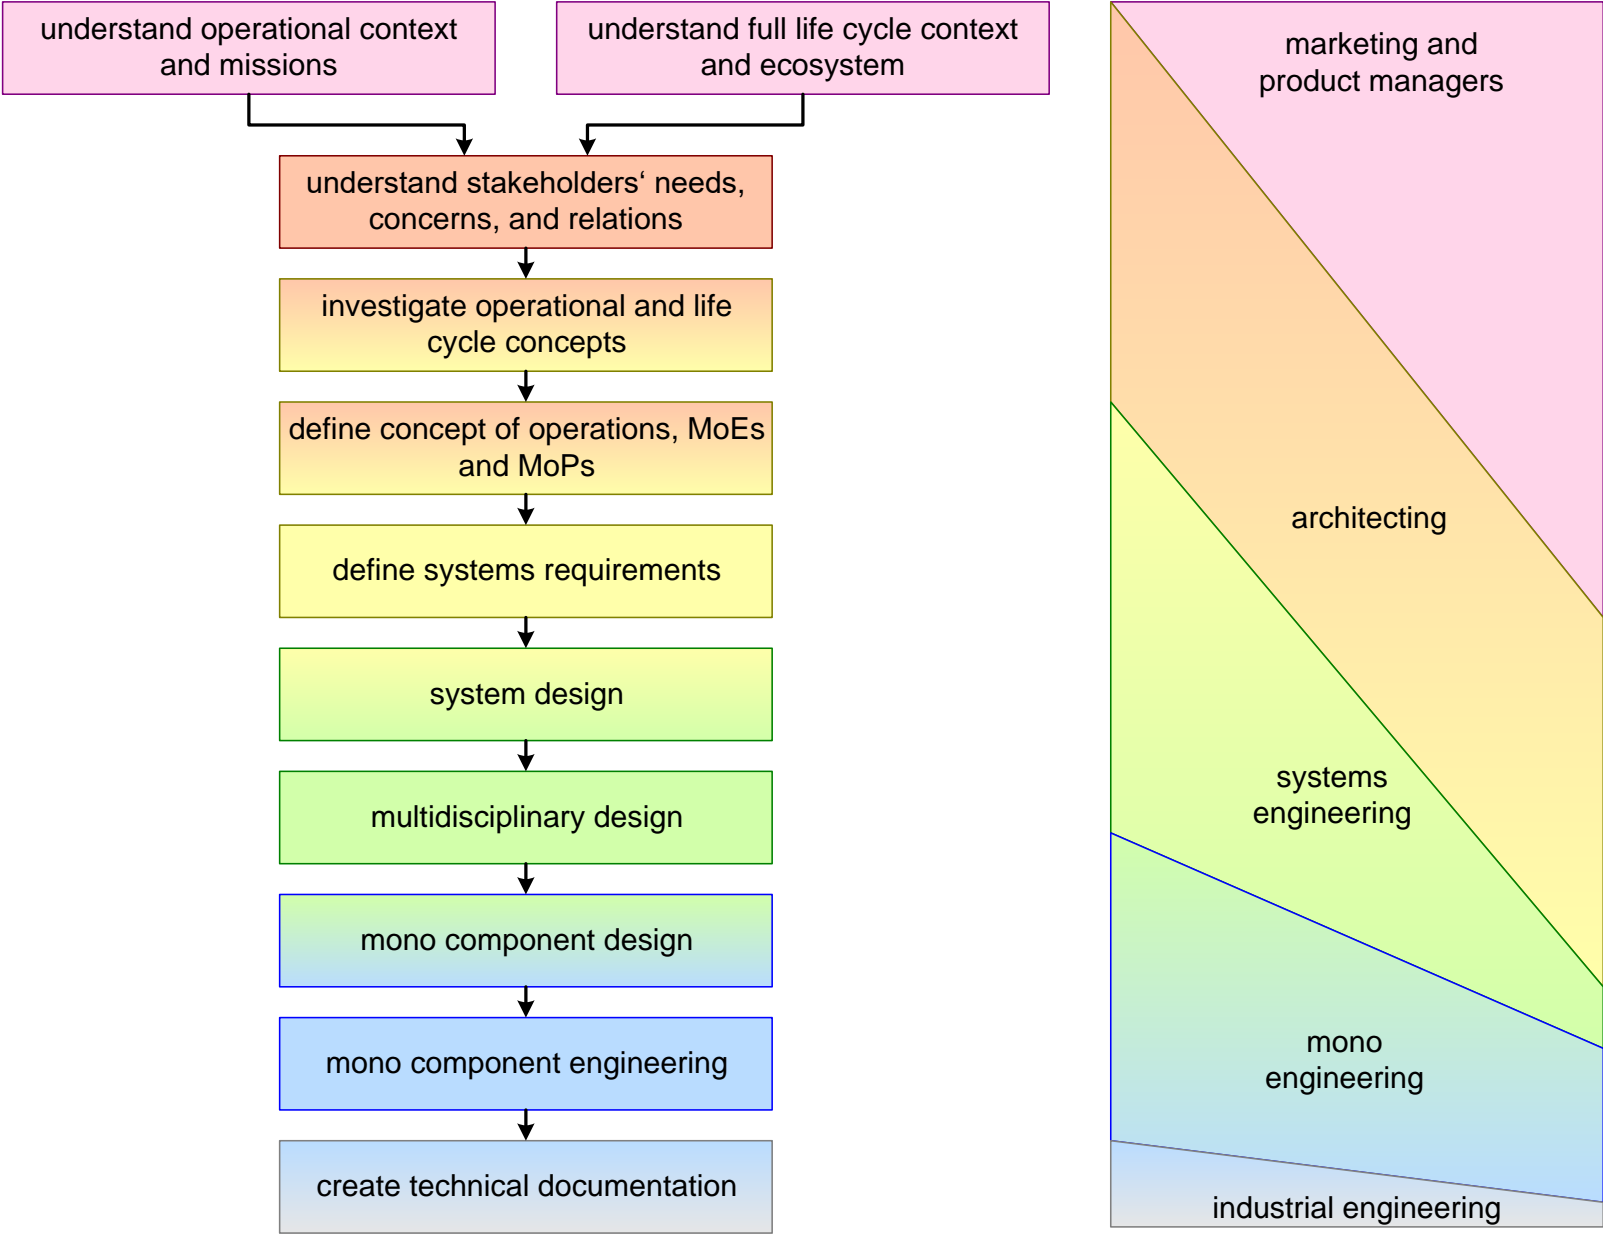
understand operational context and missions

understand full life cycle context and ecosystem

understand stakeholders‘ needs, concerns, and relations

investigate operational and life cycle concepts

define concept of operations, MoEs and MoPs

define systems requirements

system design

multidisciplinary design

mono component design

mono component engineering

create technical documentation

marketing and product managers

architecting

systems engineering

mono engineering

industrial engineering